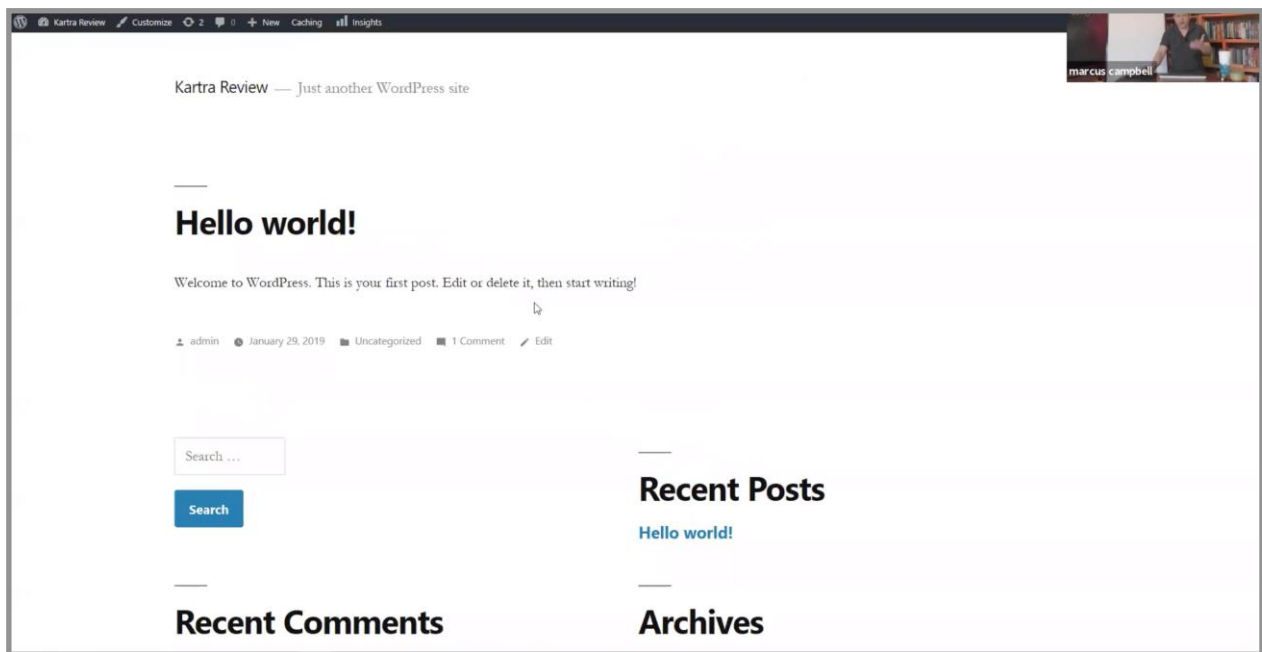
Kartra Review Customize 2 0 New Caching Insights

marcus campbell

Kartra Review — Just another WordPress site

Hello world!

Welcome to WordPress. This is your first post. Edit or delete it, then start writing!

admin January 29, 2019 Uncategorized 1 Comment Edit

Search …

Search

Recent Posts

Hello world!

Recent Comments

Archives